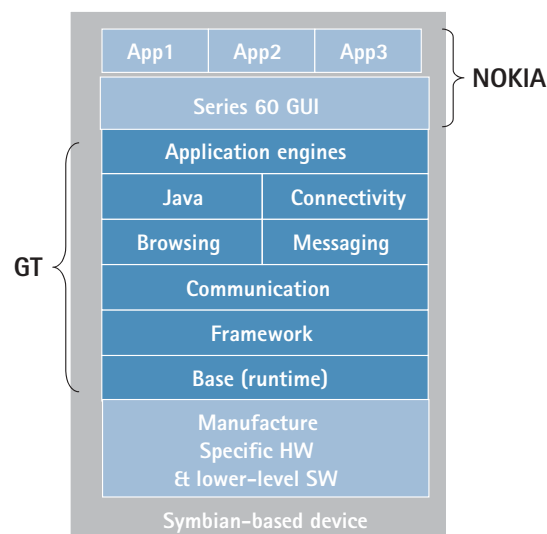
App1 App2 App3

Series 60 GUI

NOKIA

Application engines

Java

Connectivity

Browsing

Messaging

Communication

Framework

Base (runtime)

GT

Manufacture Specific HW & lower-level SW

Symbian-based device